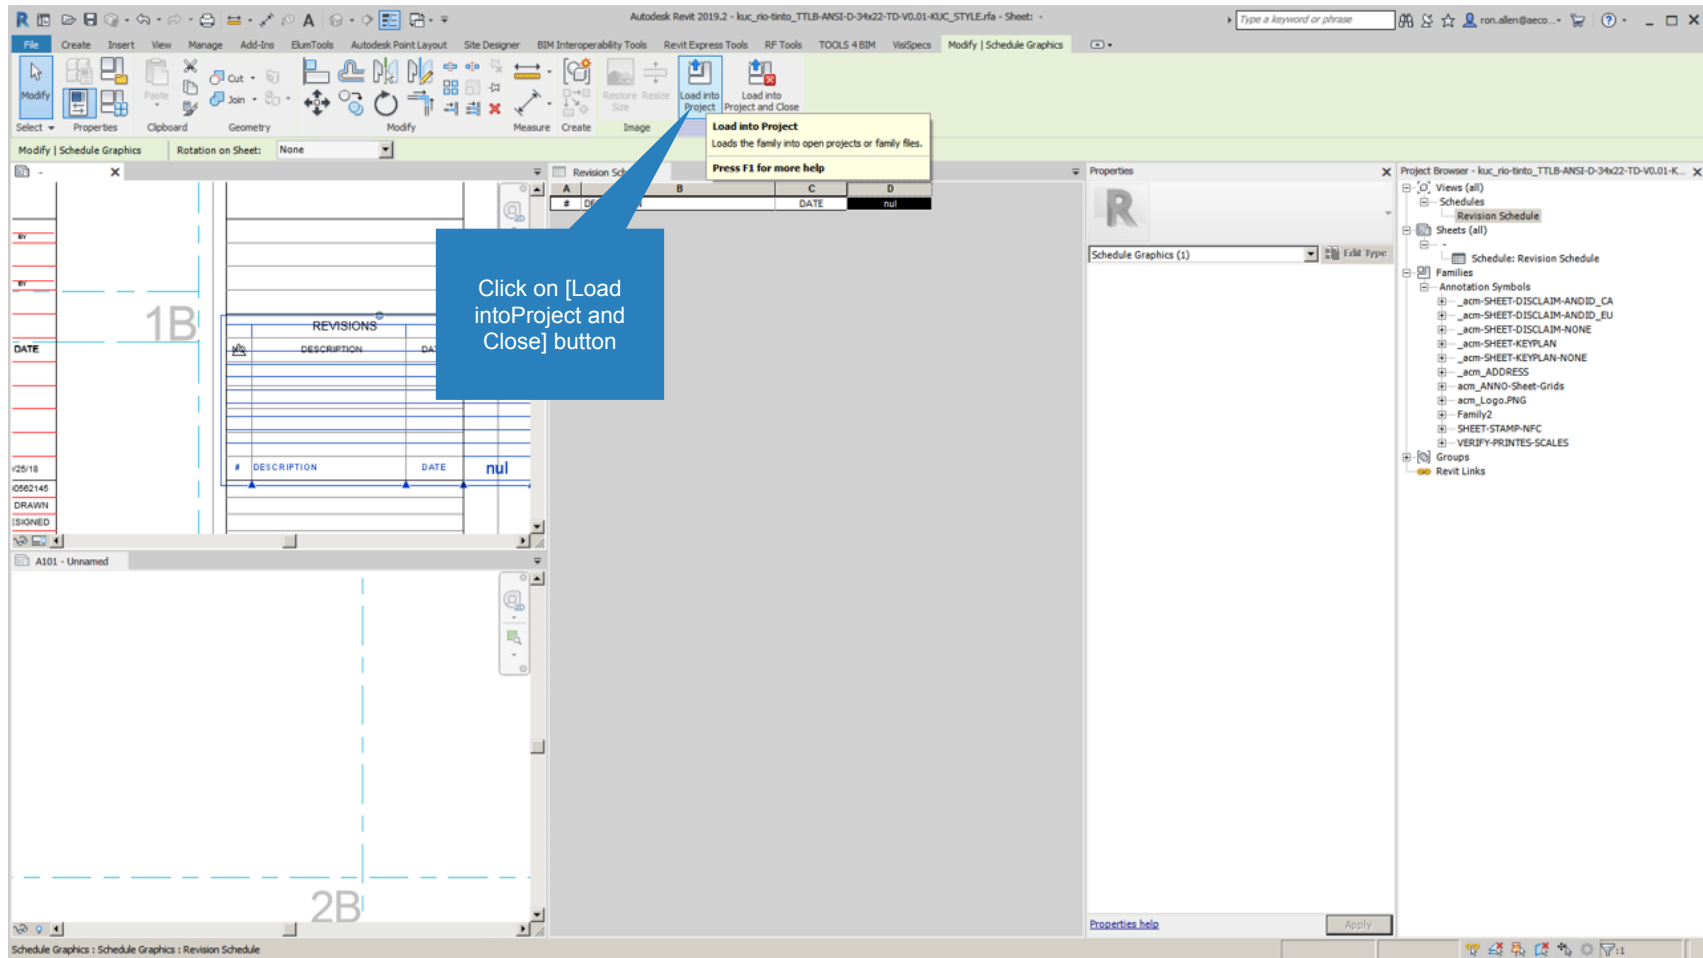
Autodesk Revit 2019.2 - kuc_rio-tinto_TTLB-ANSI-D-34x22-TD-V0.01-KUC_STYLE.rfa - Sheet: -

Type a keyword or phrase

ron.allen@aeco...

File Create Insert View Manage Add-Ins ElumTools Autodesk Point Layout Site Designer BIM Interoperability Tools Revit Express Tools RF Tools TOOLS 4 BIM VisiSpecs Modify | Schedule Graphics

Modify

Paste

Cut

Join

Restore Size

Resize

Load into Project

Load into Project and Close

Select Properties Clipboard Geometry Modify Measure Create Image

Load into Project

Loads the family into open projects or family files.

Press F1 for more help

Modify | Schedule Graphics Rotation on Sheet: None

Revision Sch

| A | B | C | D |
|---|---|---|---|
| # | DE | DATE | nul |

Properties

Schedule Graphics (1)

Edit Type

Properties help

Apply

Project Browser - kuc_rio-tinto_TTLB-ANSI-D-34x22-TD-V0.01-K...

Views (all)
Schedules
Revision Schedule
Sheets (all)
-
Schedule: Revision Schedule
Families
Annotation Symbols
_acm-SHEET-DISCLAIM-ANDID_CA
_acm-SHEET-DISCLAIM-ANDID_EU
_acm-SHEET-DISCLAIM-NONE
_acm-SHEET-KEYPLAN
_acm-SHEET-KEYPLAN-NONE
_acm_ADDRESS
acm_ANNO-Sheet-Grids
acm_Logo.PNG
Family2
SHEET-STAMP-NFC
VERIFY-PRINTES-SCALES
Groups
Revit Links

BY

BY

1B

DATE

REVISIONS

DESCRIPTION

DA

# DESCRIPTION DATE nul

/25/18

0562145

DRAWN

SIGNED

Click on [Load intoProject and Close] button

A101 - Unnamed

2B

Schedule Graphics : Schedule Graphics : Revision Schedule

:1